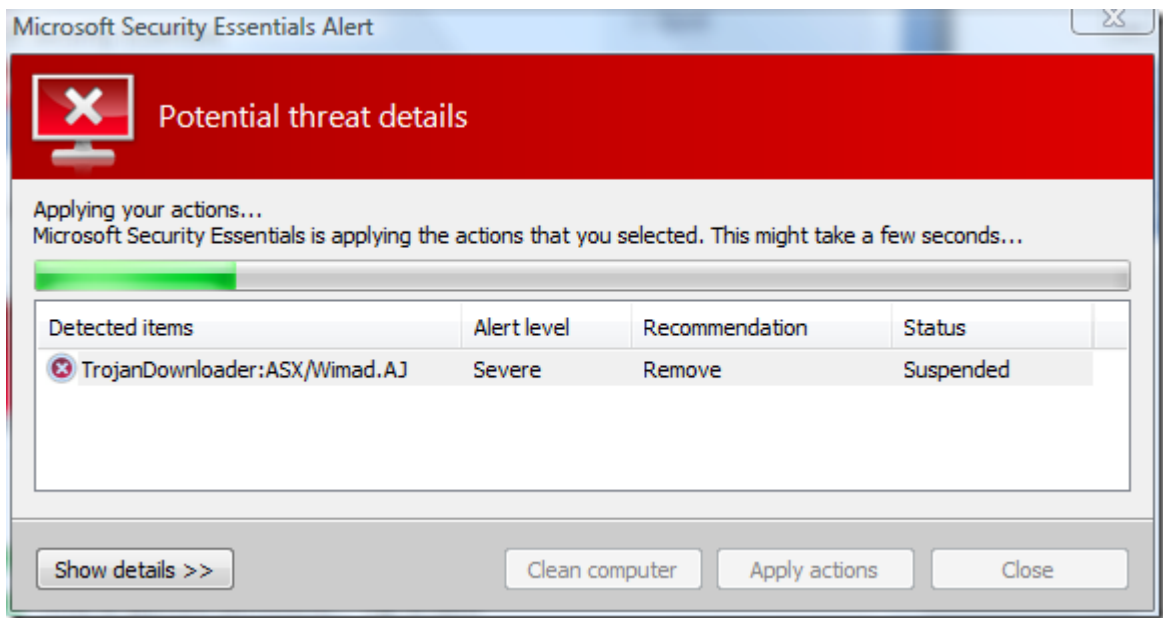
Microsoft Security Essentials Alert

Potential threat details

Applying your actions...
Microsoft Security Essentials is applying the actions that you selected. This might take a few seconds...

| Detected items | Alert level | Recommendation | Status |
|---|---|---|---|
| TrojanDownloader:ASX/Wimad.AJ | Severe | Remove | Suspended |

Show details >>

Clean computer

Apply actions

Close